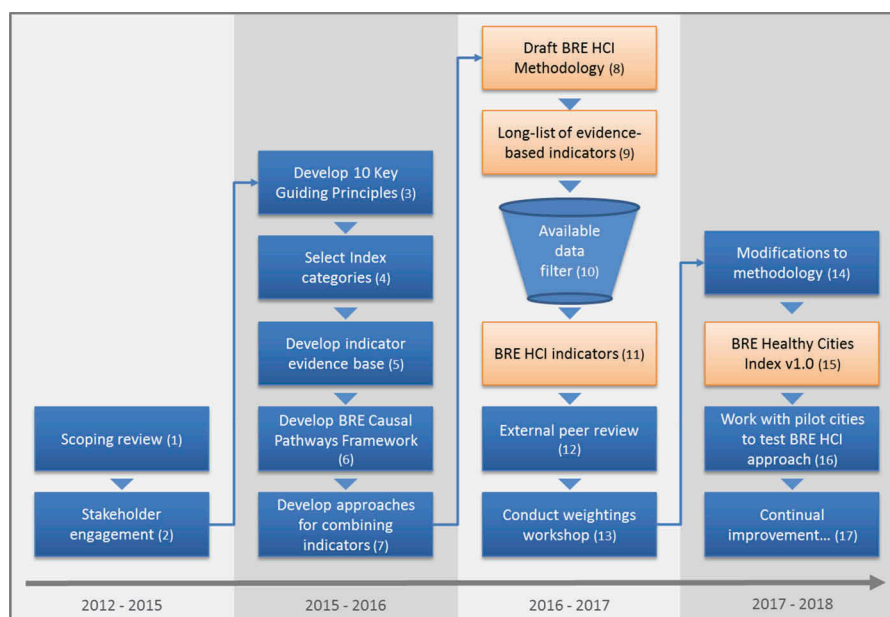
Scoping review (1)

Stakeholder engagement (2)

Develop 10 Key Guiding Principles (3)

Select Index categories (4)

Develop indicator evidence base (5)

Develop BRE Causal Pathways Framework (6)

Develop approaches for combining indicators (7)

Draft BRE HCI Methodology (8)

Long-list of evidence-based indicators (9)

Available data filter (10)

BRE HCI indicators (11)

External peer review (12)

Conduct weightings workshop (13)

Modifications to methodology (14)

BRE Healthy Cities Index v1.0 (15)

Work with pilot cities to test BRE HCI approach (16)

Continual improvement... (17)

2012 - 2015

2015 - 2016

2016 - 2017

2017 - 2018